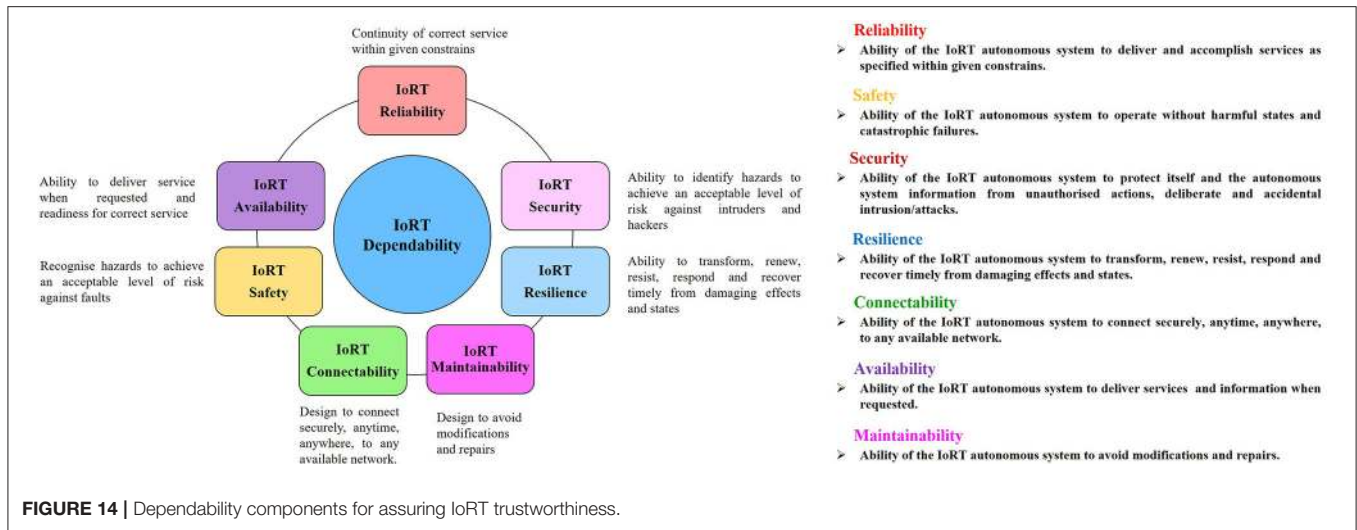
Continuity of correct service within given constrains

IoRT Reliability

Ability to deliver service when requested and readiness for correct service

IoRT Availability

IoRT Dependability

IoRT Security

Ability to identify hazards to achieve an acceptable level of risk against intruders and hackers

Recognise hazards to achieve an acceptable level of risk against faults

IoRT Safety

IoRT Resilience

Ability to transform, renew, resist, respond and recover timely from damaging effects and states

IoRT Connectability

IoRT Maintainability

Design to connect securely, anytime, anywhere, to any available network.

Design to avoid modifications and repairs

Reliability
➢ Ability of the IoRT autonomous system to deliver and accomplish services as specified within given constrains.

Safety
➢ Ability of the IoRT autonomous system to operate without harmful states and catastrophic failures.

Security
➢ Ability of the IoRT autonomous system to protect itself and the autonomous system information from unauthorised actions, deliberate and accidental intrusion/attacks.

Resilience
➢ Ability of the IoRT autonomous system to transform, renew, resist, respond and recover timely from damaging effects and states.

Connectability
➢ Ability of the IoRT autonomous system to connect securely, anytime, anywhere, to any available network.

Availability
➢ Ability of the IoRT autonomous system to deliver services and information when requested.

Maintainability
➢ Ability of the IoRT autonomous system to avoid modifications and repairs.

FIGURE 14 | Dependability components for assuring IoRT trustworthiness.